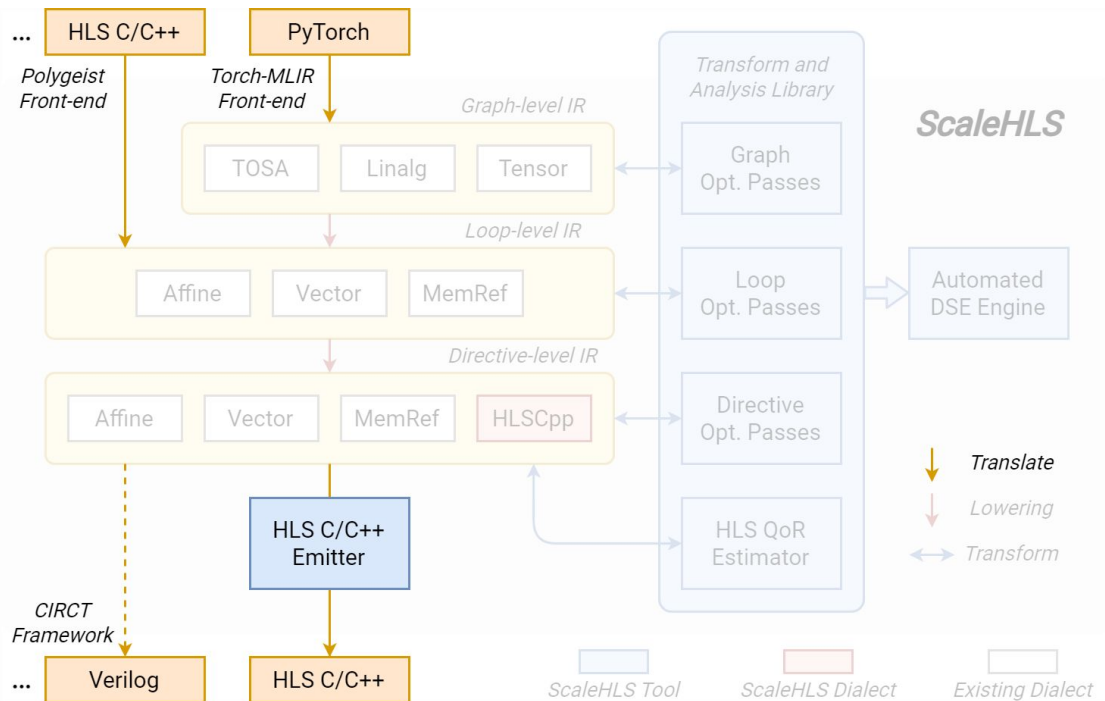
...
HLS C/C++
PyTorch
Polygeist Front-end
Torch-MLIR Front-end
Transform and Analysis Library
ScaleHLS
Graph-level IR
TOSA
Linalg
Tensor
Graph Opt. Passes
Loop-level IR
Affine
Vector
MemRef
Loop Opt. Passes
Automated DSE Engine
Directive-level IR
Affine
Vector
MemRef
HLSCpp
Directive Opt. Passes
Translate
Lowering
Transform
HLS C/C++ Emitter
HLS QoR Estimator
CIRCT Framework
...
Verilog
HLS C/C++
ScaleHLS Tool
ScaleHLS Dialect
Existing Dialect